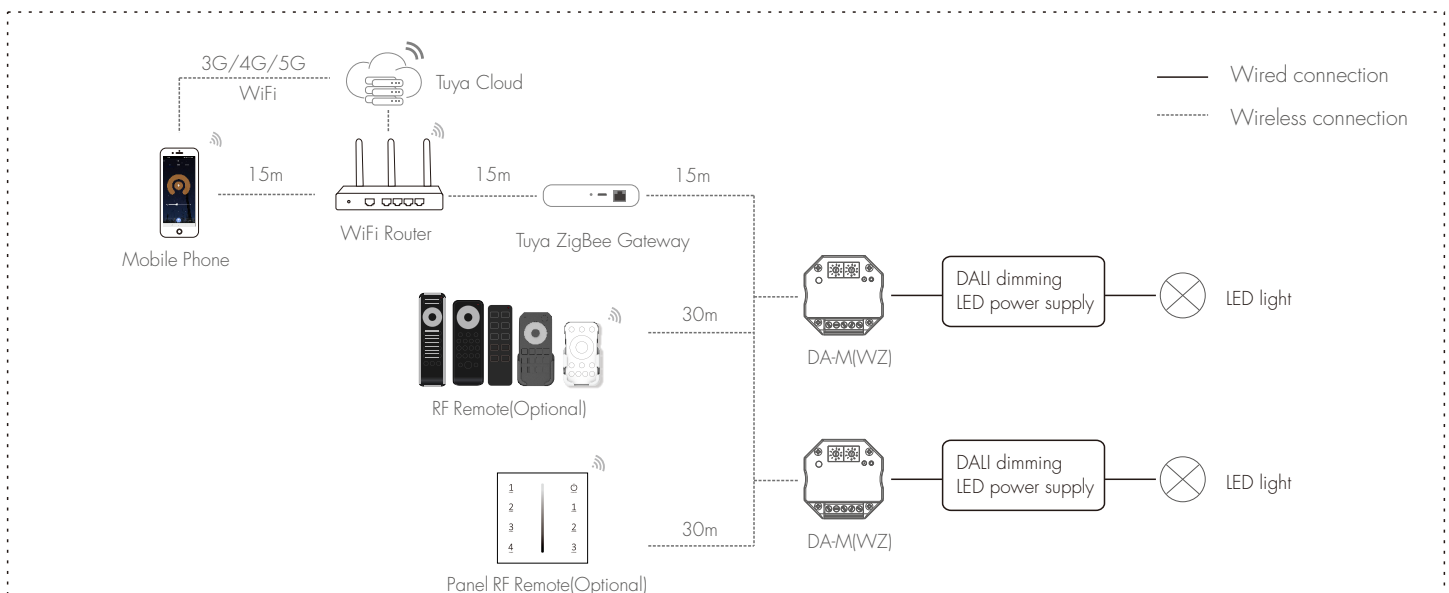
3G/4G/5G
WiFi

Tuya Cloud

Wired connection
Wireless connection

15m
15m
15m

WiFi Router
Tuya ZigBee Gateway
Mobile Phone

DALI dimming
LED power supply

LED light

30m

RF Remote(Optional)

DA-M(WZ)

DALI dimming
LED power supply

LED light

1
2
3
4

1
2
3

30m

DA-M(WZ)

Panel RF Remote(Optional)